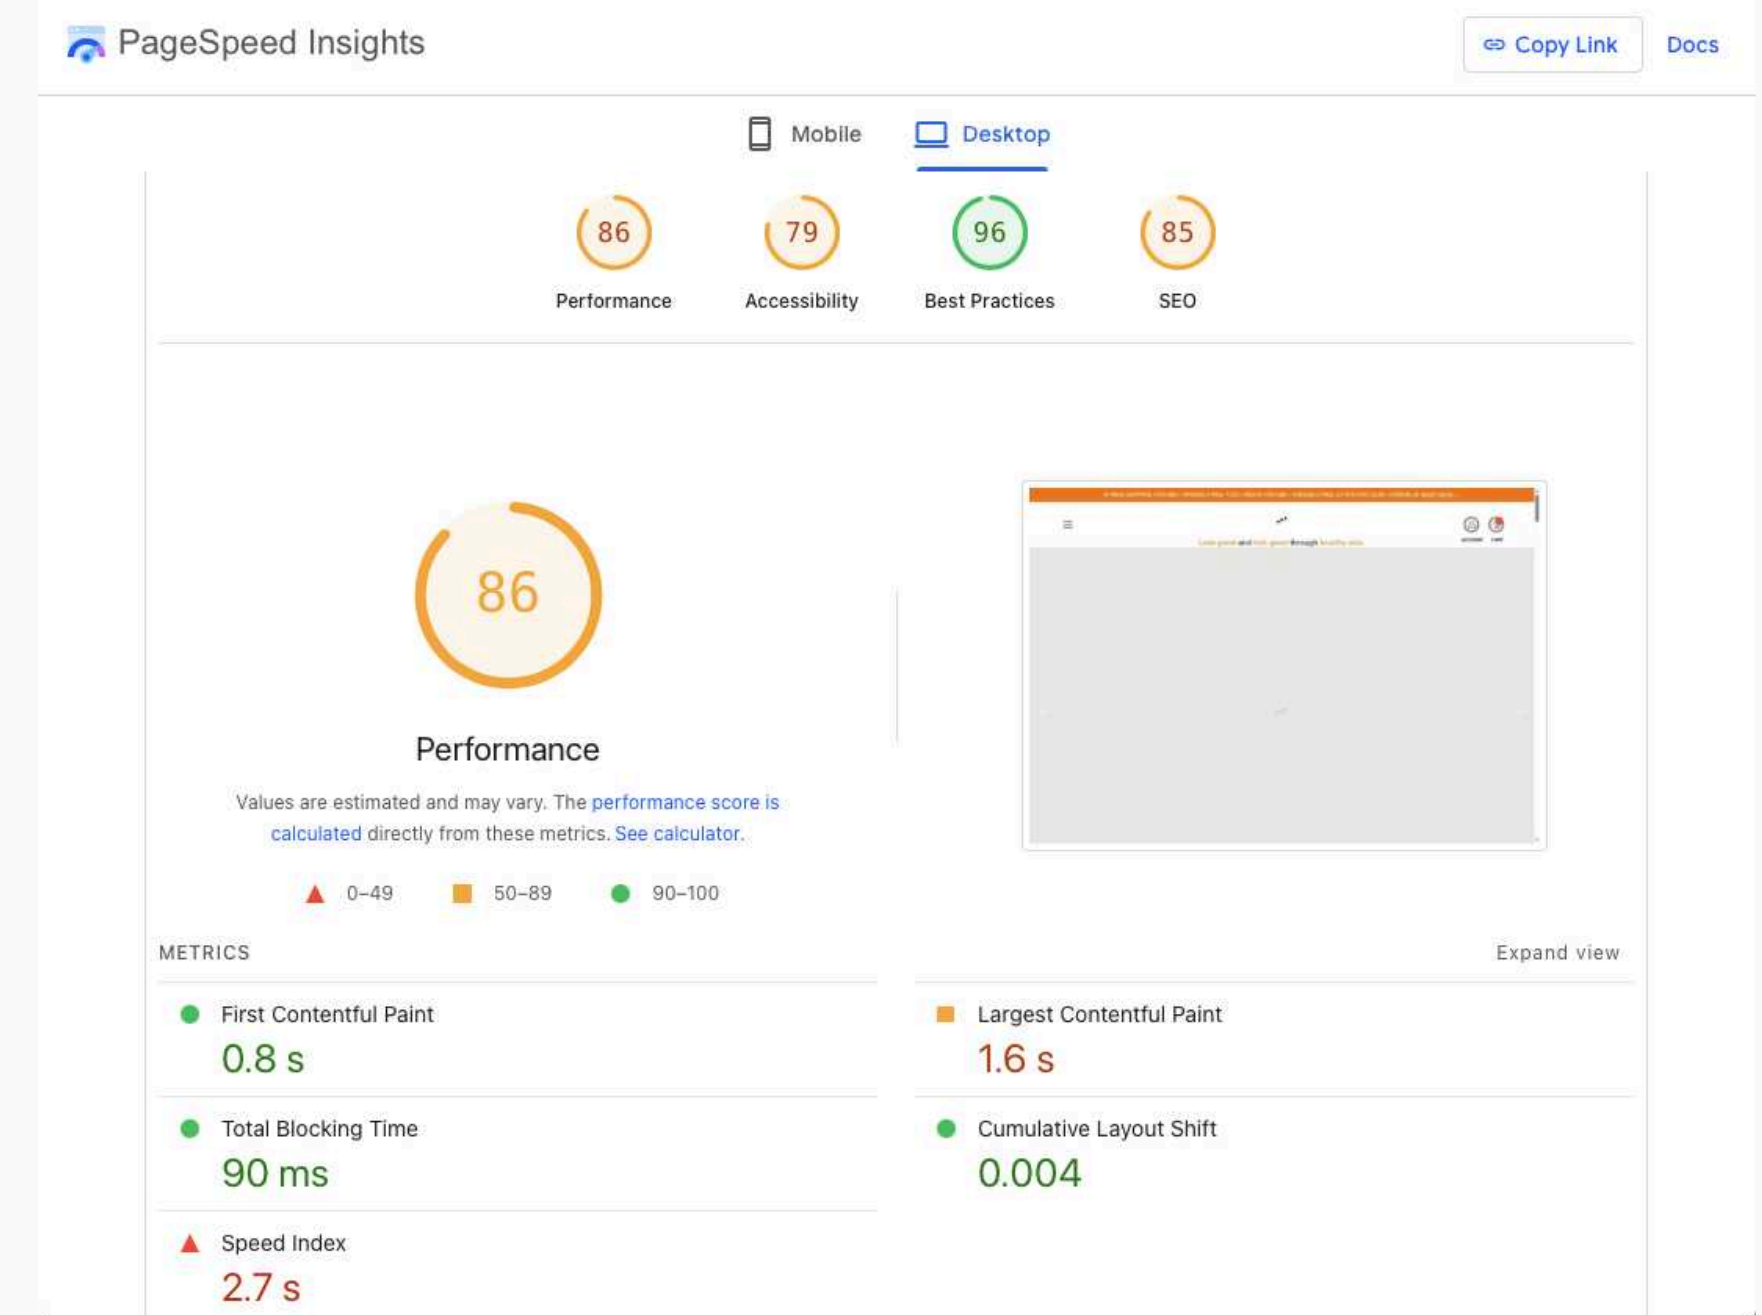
PageSpeed Insights

Copy Link Docs

Mobile Desktop

86 Performance
79 Accessibility
96 Best Practices
85 SEO

86

Performance

Values are estimated and may vary. The performance score is calculated directly from these metrics. See calculator.

0–49 50–89 90–100

METRICS

Expand view

First Contentful Paint
0.8 s

Largest Contentful Paint
1.6 s

Total Blocking Time
90 ms

Cumulative Layout Shift
0.004

Speed Index
2.7 s